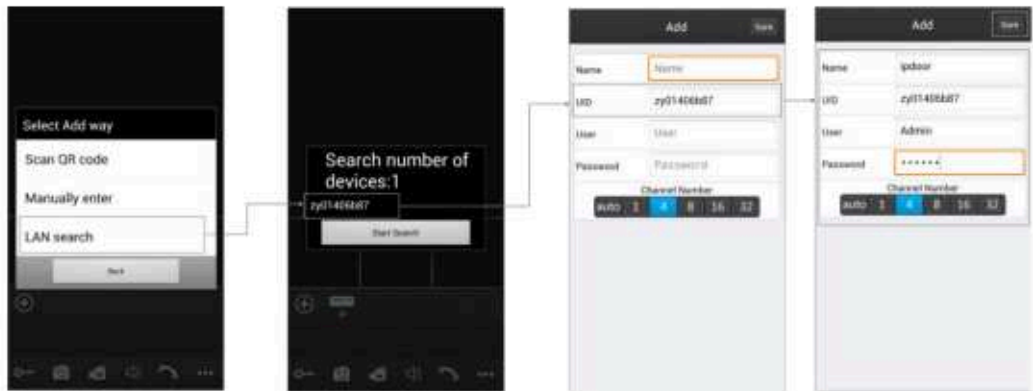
Select Add way

Scan QR code

Manually enter

LAN search

Back

Search number of devices:1

zy01406b87

Start Search

Add

Save

Name

Name

UID

zy01406b87

User

User

Password

Password

Channel Number

auto 1 4 8 16 32

Add

Save

Name

ipdoor

UID

zy01406b87

User

Admin

Password

••••••

Channel Number

auto 1 4 8 16 32